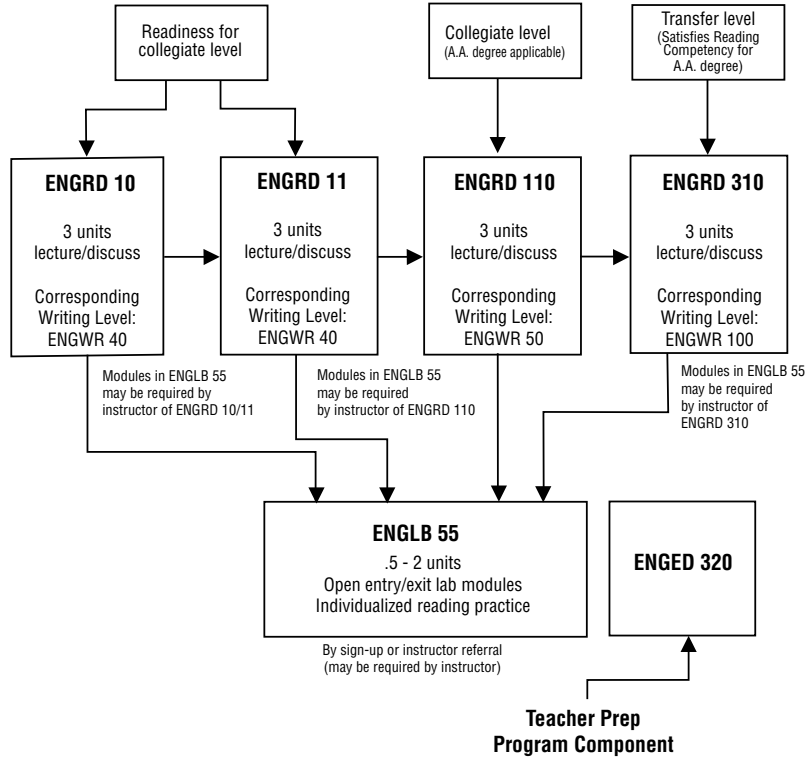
Readiness for collegiate level

Collegiate level
(A.A. degree applicable)

Transfer level
(Satisfies Reading Competency for A.A. degree)

ENGRD 10

3 units
lecture/discuss

Corresponding Writing Level:
ENGWR 40

ENGRD 11

3 units
lecture/discuss

Corresponding Writing Level:
ENGWR 40

ENGRD 110

3 units
lecture/discuss

Corresponding Writing Level:
ENGWR 50

ENGRD 310

3 units
lecture/discuss

Corresponding Writing Level:
ENGWR 100

Modules in ENGLB 55 may be required by instructor of ENGRD 10/11

Modules in ENGLB 55 may be required by instructor of ENGRD 110

Modules in ENGLB 55 may be required by instructor of ENGRD 310

ENGLB 55
.5 - 2 units
Open entry/exit lab modules
Individualized reading practice

By sign-up or instructor referral
(may be required by instructor)

ENGED 320

Teacher Prep
Program Component